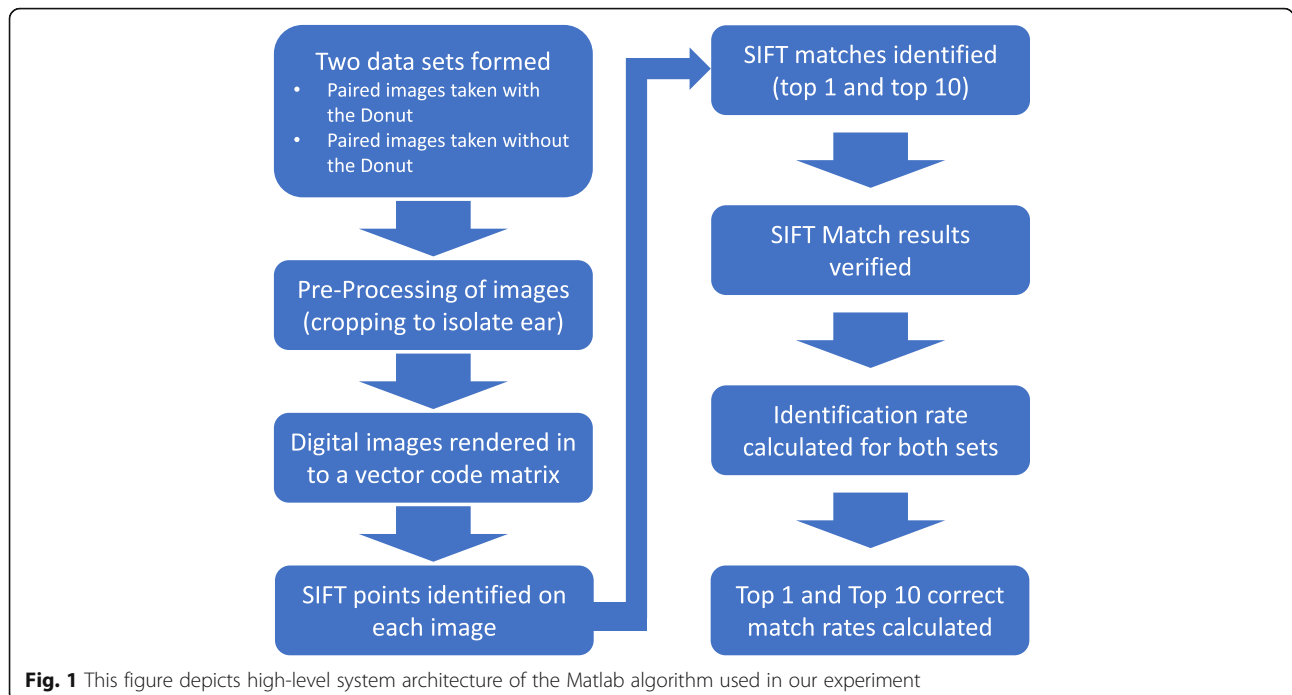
Two data sets formed
- Paired images taken with the Donut
- Paired images taken without the Donut

Pre-Processing of images (cropping to isolate ear)

Digital images rendered in to a vector code matrix

SIFT points identified on each image

SIFT matches identified (top 1 and top 10)

SIFT Match results verified

Identification rate calculated for both sets

Top 1 and Top 10 correct match rates calculated

**Fig. 1** This figure depicts high-level system architecture of the Matlab algorithm used in our experiment